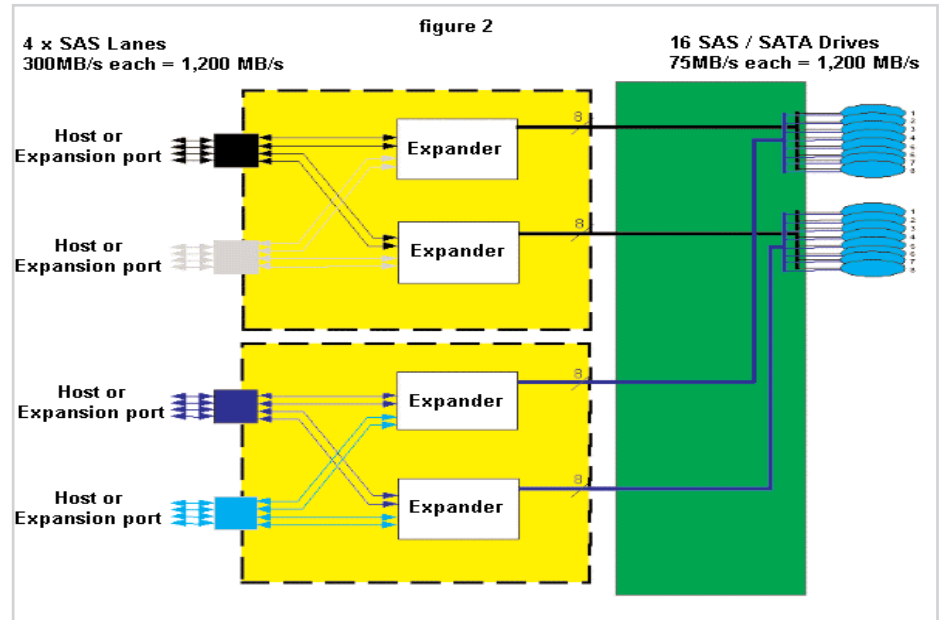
figure 2

4 x SAS Lanes
300MB/s each = 1,200 MB/s

16 SAS / SATA Drives
75MB/s each = 1,200 MB/s

Host or Expansion port

Expander

8

Host or Expansion port

Expander

8

Host or Expansion port

Expander

8

Host or Expansion port

Expander

8

1
2
3
4
5
6
7
8

1
2
3
4
5
6
7
8